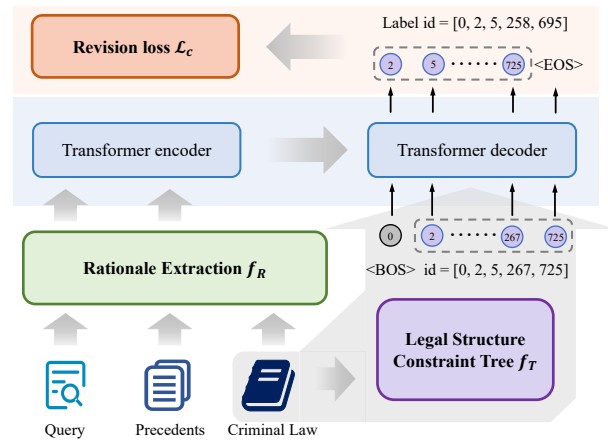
Revision loss $\mathcal{L}_c$

Label id = [0, 2, 5, 258, 695]

2 5 ······ 725 <EOS>

Transformer encoder

Transformer decoder

0 2 ······ 267 725

<BOS> id = [0, 2, 5, 267, 725]

Rationale Extraction $f_R$

Legal Structure Constraint Tree $f_T$

Query

Precedents

Criminal Law